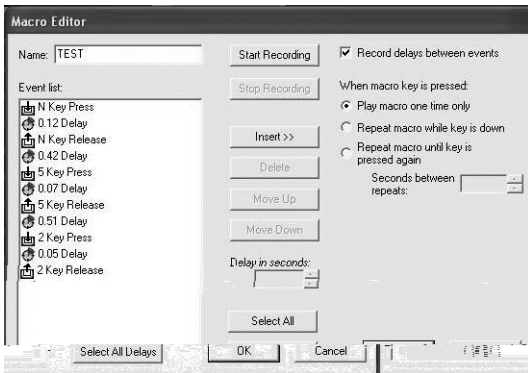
Macro Editor

Name: TEST

Event list:
N Key Press
0.12 Delay
N Key Release
0.42 Delay
5 Key Press
0.07 Delay
5 Key Release
0.51 Delay
2 Key Press
0.05 Delay
2 Key Release

Start Recording
Stop Recording
Insert >>
Delete
Move Up
Move Down
Delay in seconds:
Select All

Record delays between events

When macro key is pressed:
Play macro one time only
Repeat macro while key is down
Repeat macro until key is pressed again
Seconds between repeats:

Select All Delays
OK
Cancel
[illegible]